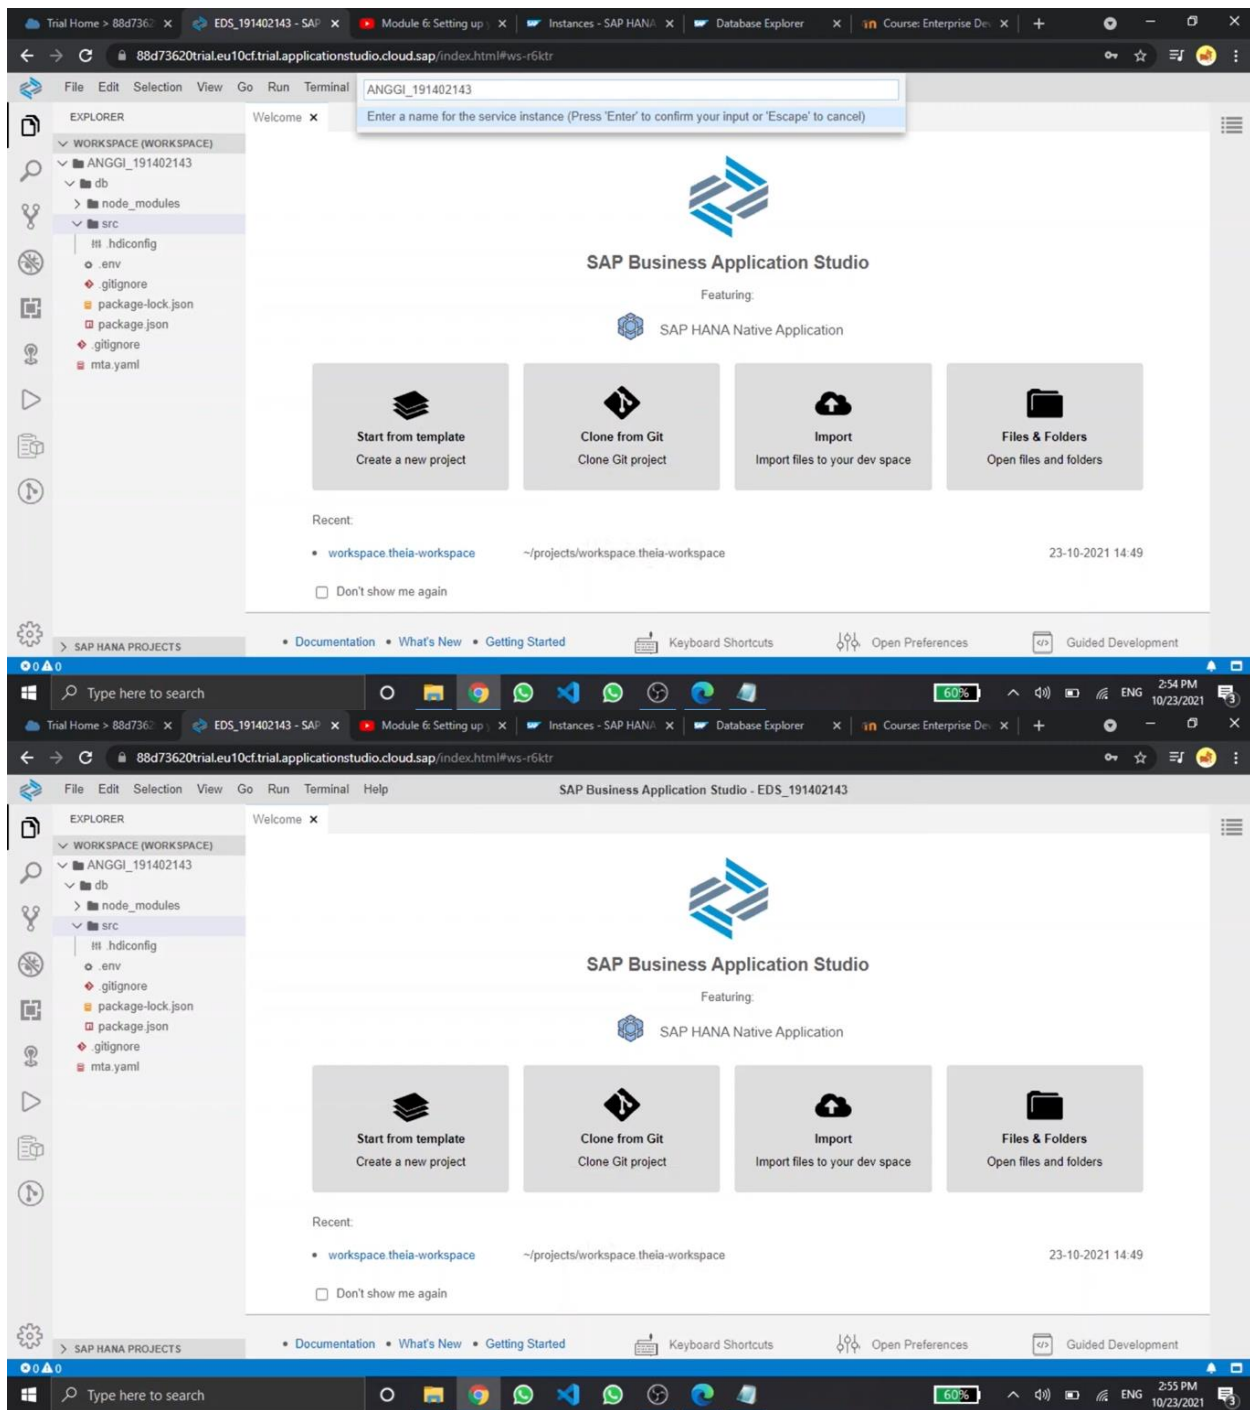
Trial Home > 88d736 ×
EDS_191402143 - SAP ×
Module 6: Setting up ×
Instances - SAP HANA ×
Database Explorer ×
Course: Enterprise De ×
+

88d73620trial.eu10cf.trial.applicationstudio.cloud.sap/index.html#ws-r6ktr

File Edit Selection View Go Run Terminal

ANGGI_191402143
Enter a name for the service instance (Press 'Enter' to confirm your input or 'Escape' to cancel)

EXPLORER
Welcome ×

WORKSPACE (WORKSPACE)
ANGGI_191402143
db
node_modules
src
.hdiconfig
.env
.gitignore
package-lock.json
package.json
.gitignore
mta.yaml

SAP Business Application Studio
Featuring:
SAP HANA Native Application

Start from template
Create a new project

Clone from Git
Clone Git project

Import
Import files to your dev space

Files & Folders
Open files and folders

Recent:
workspace.theia-workspace ~/projects/workspace.theia-workspace 23-10-2021 14:49

Don't show me again

SAP HANA PROJECTS

Documentation • What's New • Getting Started Keyboard Shortcuts Open Preferences Guided Development

0 0

Type here to search
60%
ENG
2:54 PM
10/23/2021

Trial Home > 88d736 ×
EDS_191402143 - SAP ×
Module 6: Setting up ×
Instances - SAP HANA ×
Database Explorer ×
Course: Enterprise De ×
+

88d73620trial.eu10cf.trial.applicationstudio.cloud.sap/index.html#ws-r6ktr

File Edit Selection View Go Run Terminal Help
SAP Business Application Studio - EDS_191402143

EXPLORER
Welcome ×

WORKSPACE (WORKSPACE)
ANGGI_191402143
db
node_modules
src
.hdiconfig
.env
.gitignore
package-lock.json
package.json
.gitignore
mta.yaml

SAP Business Application Studio
Featuring:
SAP HANA Native Application

Start from template
Create a new project

Clone from Git
Clone Git project

Import
Import files to your dev space

Files & Folders
Open files and folders

Recent:
workspace.theia-workspace ~/projects/workspace.theia-workspace 23-10-2021 14:49

Don't show me again

SAP HANA PROJECTS

Documentation • What's New • Getting Started Keyboard Shortcuts Open Preferences Guided Development

0 0

Type here to search
60%
ENG
2:55 PM
10/23/2021